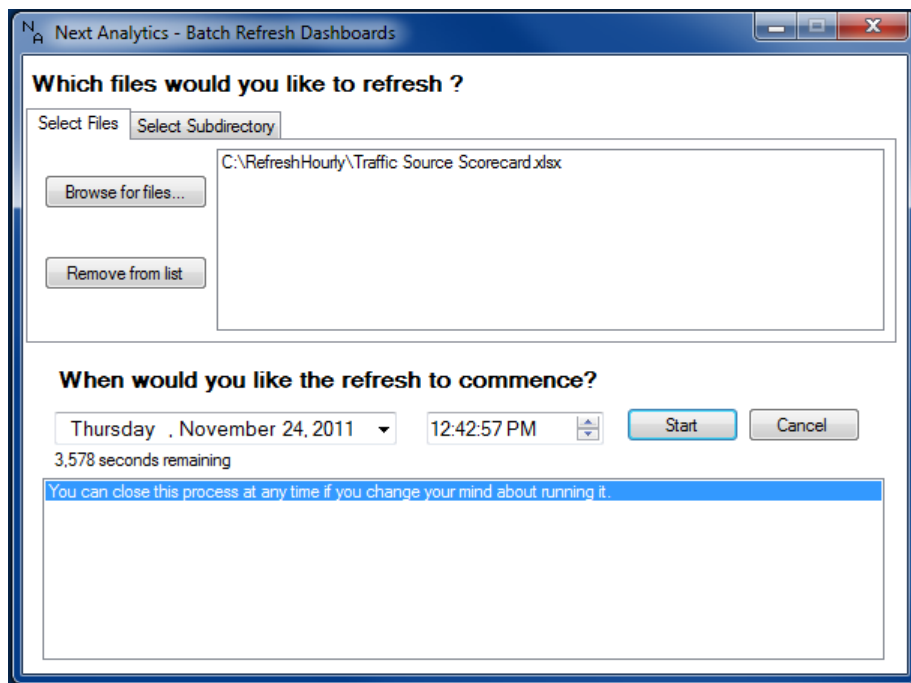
NA Next Analytics - Batch Refresh Dashboards

Which files would you like to refresh ?

Select Files | Select Subdirectory

Browse for files...

Remove from list

C:\RefreshHourly\Traffic Source Scorecard.xlsx

When would you like the refresh to commence?

Thursday , November 24, 2011

12:42:57 PM

Start

Cancel

3,578 seconds remaining

You can close this process at any time if you change your mind about running it.